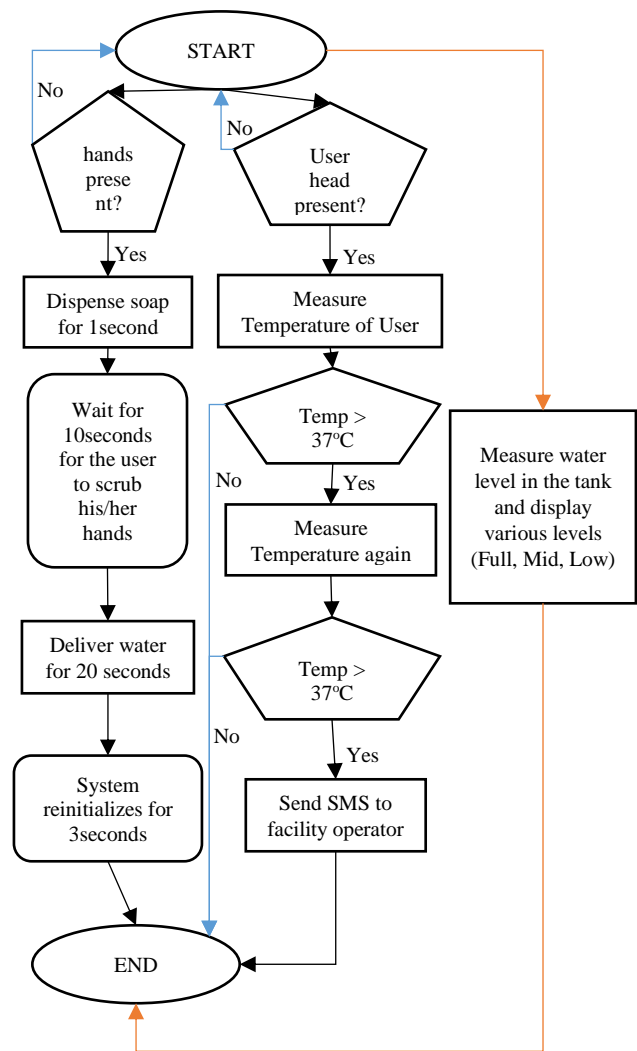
START

No

hands prese nt?

No

User head present?

Yes

Yes

Dispense soap for 1second

Measure Temperature of User

Wait for 10seconds for the user to scrub his/her hands

Temp > 37$^{o}$C

No

Yes

Measure Temperature again

Measure water level in the tank and display various levels (Full, Mid, Low)

Deliver water for 20 seconds

Temp > 37$^{o}$C

No

Yes

System reinitializes for 3seconds

Send SMS to facility operator

END